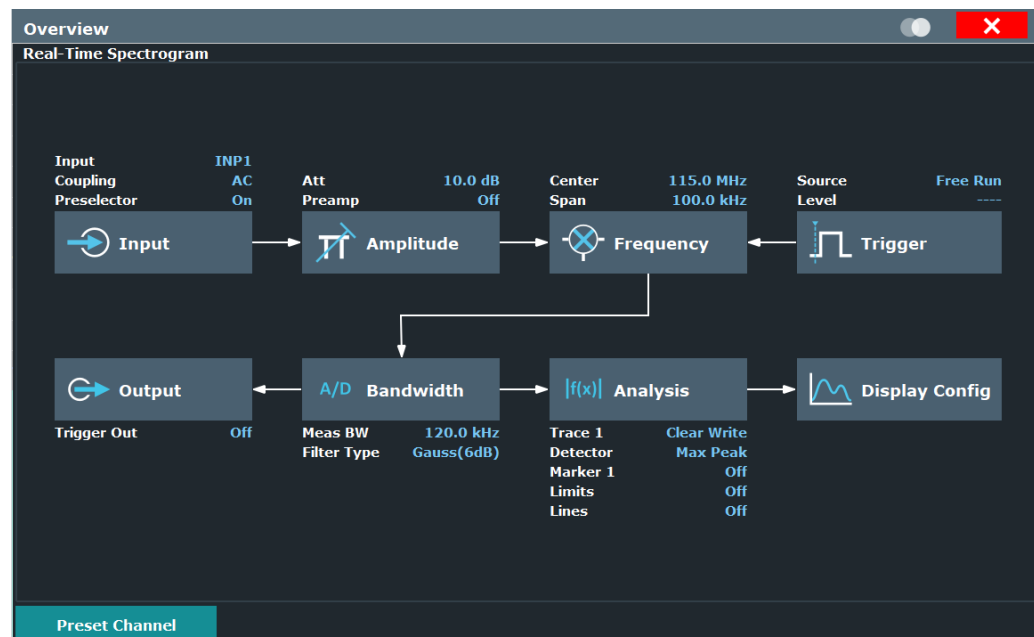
Overview

Real-Time Spectrogram

Input INP1
Coupling AC
Preselector On

Input

Att 10.0 dB
Preamp Off

Amplitude

Center 115.0 MHz
Span 100.0 kHz

Frequency

Source Free Run
Level ----

Trigger

Output

Trigger Out Off

A/D Bandwidth

Meas BW 120.0 kHz
Filter Type Gauss(6dB)

|f(x)| Analysis

Trace 1 Clear Write
Detector Max Peak
Marker 1 Off
Limits Off
Lines Off

Display Config

Preset Channel